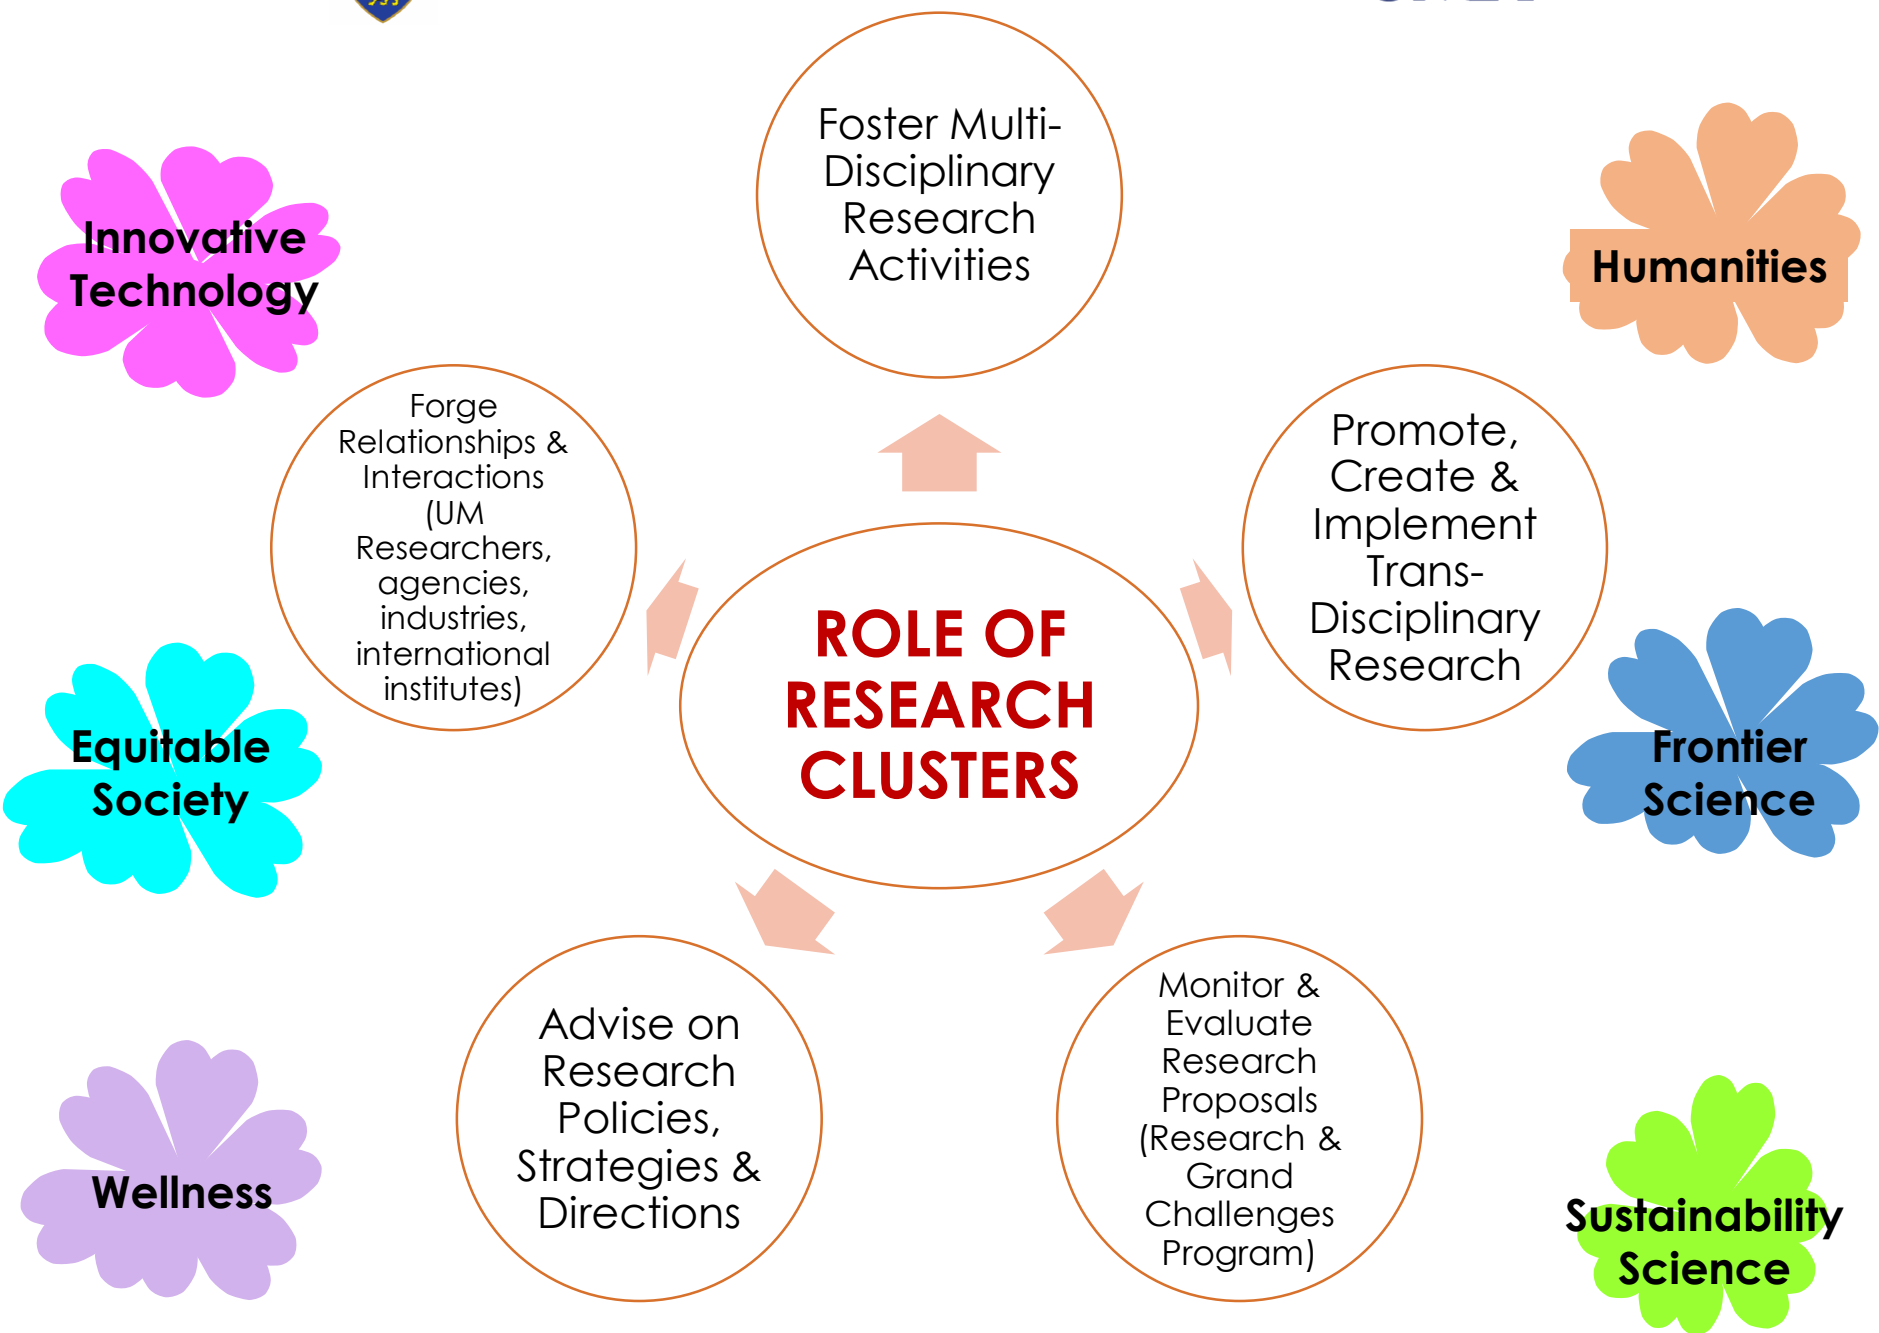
Innovative Technology

Foster Multi-Disciplinary Research Activities

Humanities

Forge Relationships & Interactions (UM Researchers, agencies, industries, international institutes)

Promote, Create & Implement Trans-Disciplinary Research

ROLE OF RESEARCH CLUSTERS

Equitable Society

Frontier Science

Advise on Research Policies, Strategies & Directions

Monitor & Evaluate Research Proposals (Research & Grand Challenges Program)

Wellness

Sustainability Science